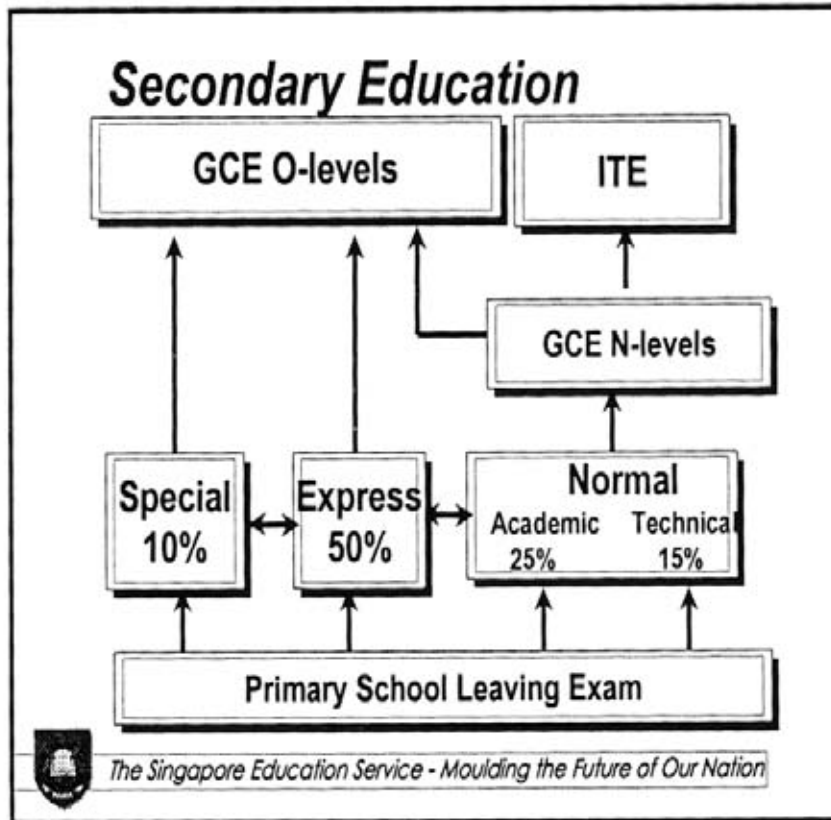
Secondary Education

GCE O-levels

ITE

GCE N-levels

Special 10%

Express 50%

Normal
Academic 25%
Technical 15%

Primary School Leaving Exam

The Singapore Education Service - Moulding the Future of Our Nation